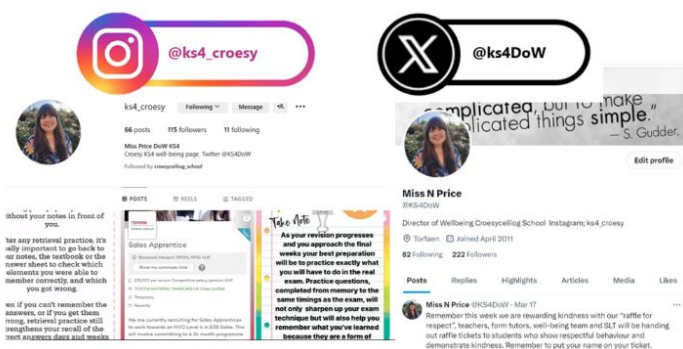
@ks4_croesy

ks4_croesy Following Message

66 posts 115 followers 11 following

Miss Price DoW KS4
Croesy KS4 well-being page. Twitter @KS4DoW

Followed by croesycelliog_school

POSTS REELS TAGGED

without your notes in front of you.

ter any retrieval practice, it's eally important to go back to our notes, the textbook or the nswer sheet to check which elements you were able to member correctly, and which ou got wrong.

e if you can't remember the answers, or if you get them rong, retrieval practice will strengthens your recall of the rrect answers days and weeks

Sales Apprentice

Show my commute time

We are currently recruiting for Sales Apprentices

Take Note

As your revision progresses and you approach the final weeks your best preparation will be to practice exactly what you will have to do in the real exam. Practice questions, completed from memory to the same timings as the exam, will not only sharpen up your exam technique but will also help you remember what you've learned because they are a form of

@ks4DoW

complicated, but to make complicated things simple." — S. Gudder.

Edit profile

Miss N Price
@KS4DoW

Director of Wellbeing Croesycelliog School Instagram; ks4_croesy

Torfaen Joined April 2011

82 Following 222 Followers

Posts Replies Highlights Articles Media Likes

Miss N Price @KS4DoW · Mar 17
Remember this week we are rewarding kindness with our "raffle for respect", teachers, form tutors, well-being team and SLT will be handing out raffle tickets to students who show respectful behaviour and demonstrate kindness. Remember to put your name on your ticket.